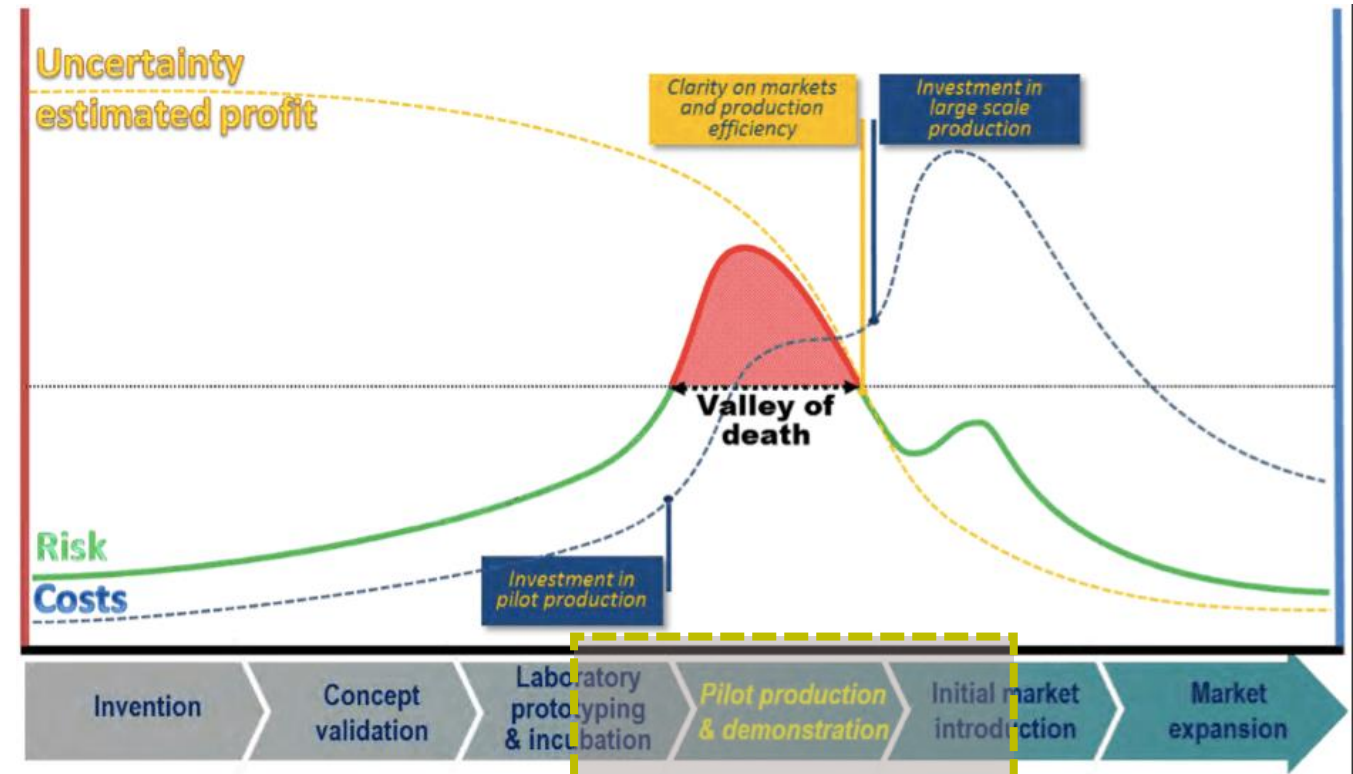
Uncertainty estimated profit

Clarity on markets and production efficiency

Investment in large scale production

Valley of death

Risk

Costs

Investment in pilot production

Invention

Concept validation

Laboratory prototyping & incubation

Pilot production & demonstration

Initial market introduction

Market expansion